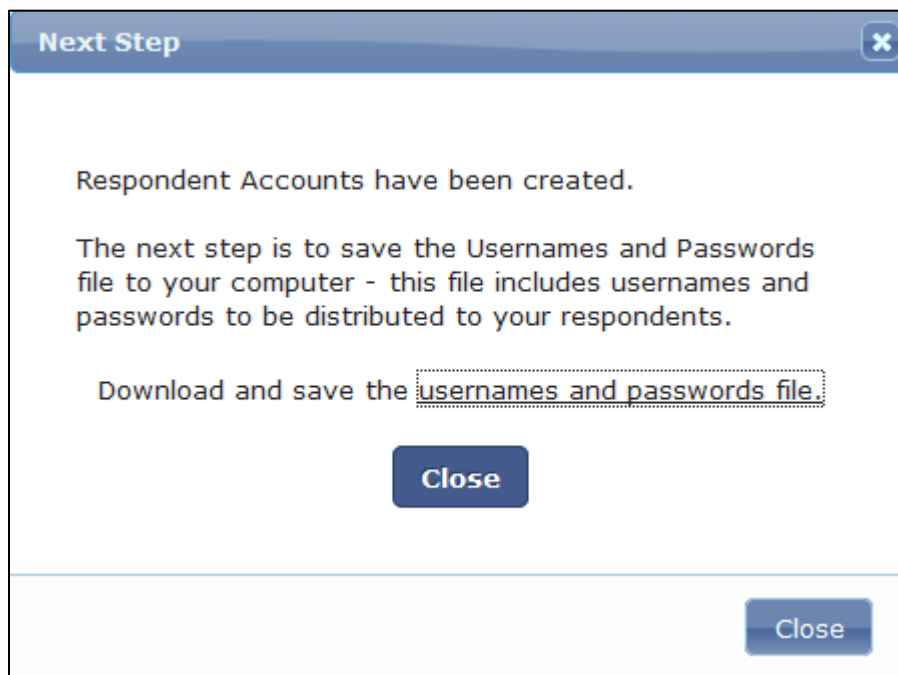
Next Step

Respondent Accounts have been created.

The next step is to save the Usernames and Passwords file to your computer - this file includes usernames and passwords to be distributed to your respondents.

Download and save the usernames and passwords file.

Close

Close